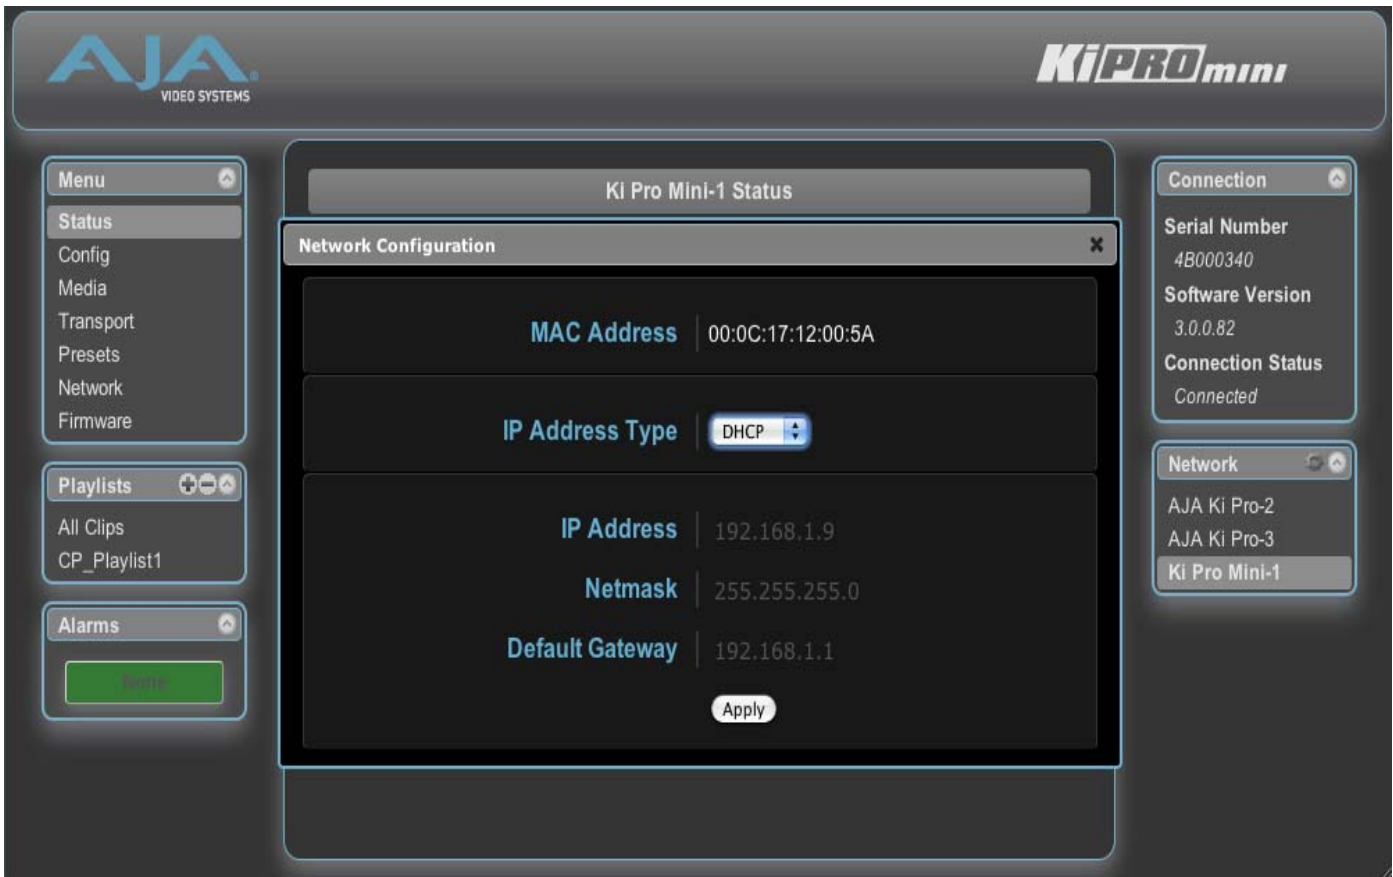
AJA VIDEO SYSTEMS

KiPRO mini

Menu
Status
Config
Media
Transport
Presets
Network
Firmware

Playlists
All Clips
CP_Playlist1

Alarms
None

Ki Pro Mini-1 Status

Network Configuration

MAC Address 00:0C:17:12:00:5A

IP Address Type DHCP

IP Address 192.168.1.9
Netmask 255.255.255.0
Default Gateway 192.168.1.1

Apply

Connection
Serial Number
4B000340
Software Version
3.0.0.82
Connection Status
Connected

Network
AJA Ki Pro-2
AJA Ki Pro-3
Ki Pro Mini-1